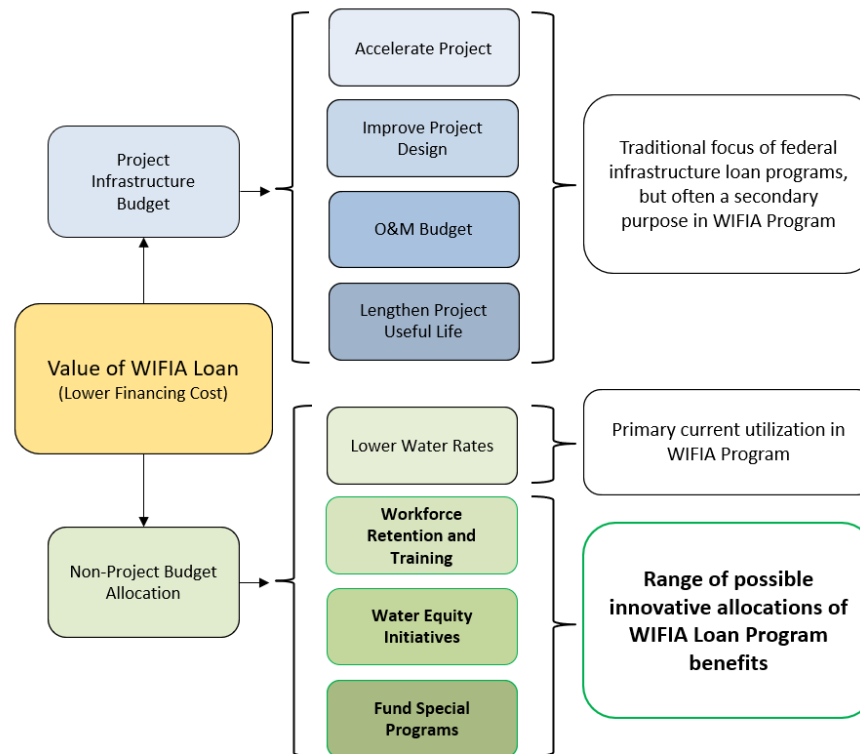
Value of WIFIA Loan
(Lower Financing Cost)

Project Infrastructure Budget

Accelerate Project

Improve Project Design

O&M Budget

Lengthen Project Useful Life

Traditional focus of federal infrastructure loan programs, but often a secondary purpose in WIFIA Program

Non-Project Budget Allocation

Lower Water Rates

Primary current utilization in WIFIA Program

Workforce Retention and Training

Water Equity Initiatives

Fund Special Programs

Range of possible innovative allocations of WIFIA Loan Program benefits